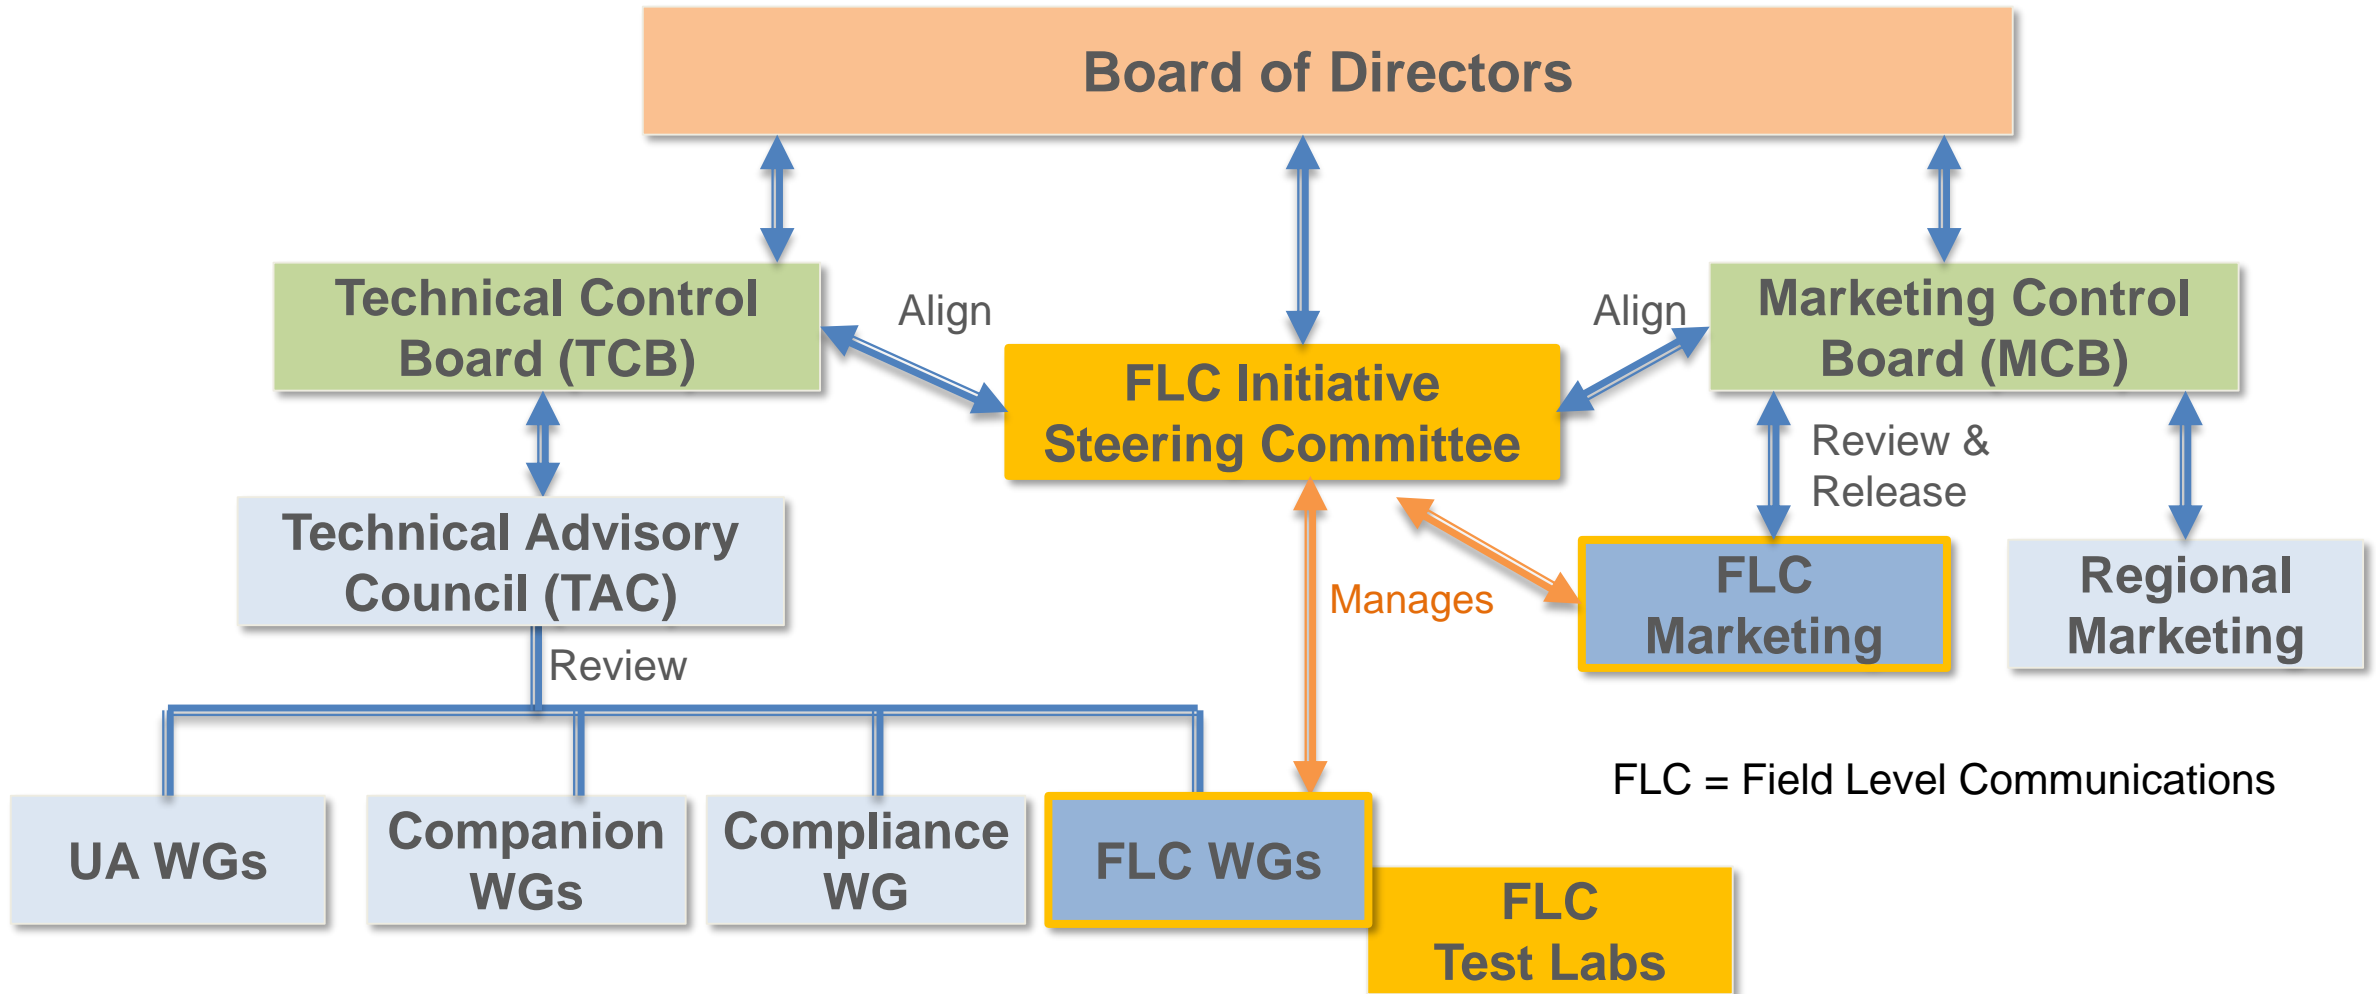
Board of Directors

Technical Control Board (TCB)

Align

FLC Initiative Steering Committee

Align

Marketing Control Board (MCB)

Review & Release

Technical Advisory Council (TAC)

Manages

FLC Marketing

Regional Marketing

Review

FLC = Field Level Communications

UA WGs

Companion WGs

Compliance WG

FLC WGs

FLC Test Labs